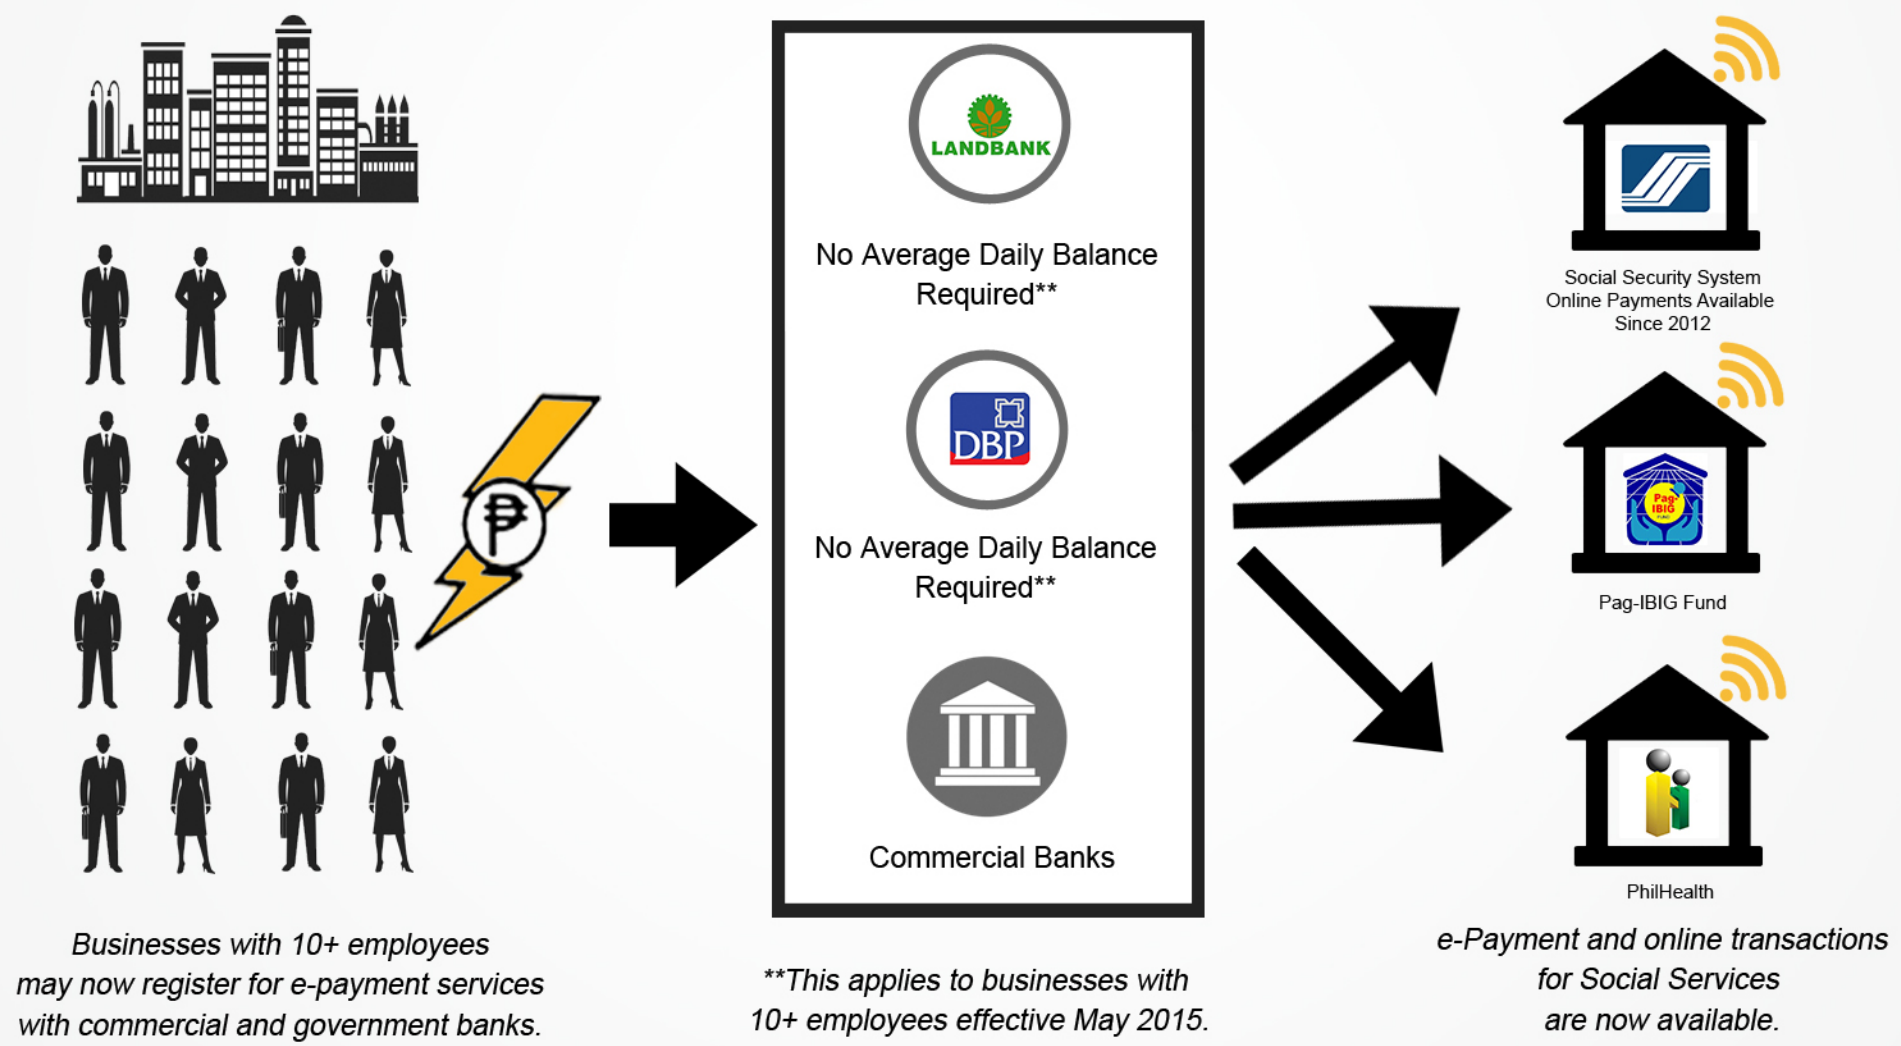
LANDBANK

No Average Daily Balance Required**

DBP

No Average Daily Balance Required**

Commercial Banks

Social Security System Online Payments Available Since 2012

Pag-IBIG

Pag-IBIG Fund

PhilHealth

Businesses with 10+ employees may now register for e-payment services with commercial and government banks.

**This applies to businesses with 10+ employees effective May 2015.

e-Payment and online transactions for Social Services are now available.